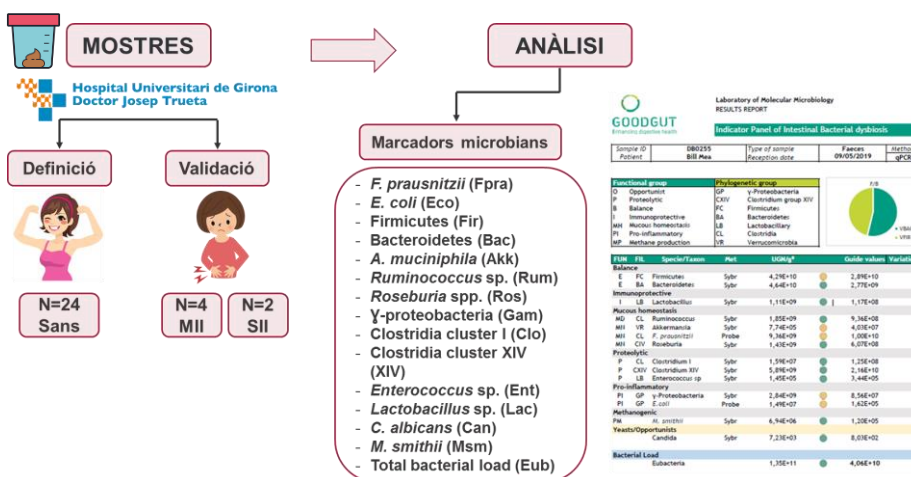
MOSTRES

Hospital Universitari de Girona Doctor Josep Trueta

Definició

Validació

N=24 Sans

N=4 MII

N=2 SII

ANÀLISI

Marcadors microbians

- F. prausnitzii (Fpra)
- E. coli (Eco)
- Firmicutes (Fir)
- Bacteroidetes (Bac)
- A. muciniphila (Akk)
- Ruminococcus sp. (Rum)
- Roseburia spp. (Ros)
- Ɣ-proteobacteria (Gam)
- Clostridia cluster I (Clo)
- Clostridia cluster XIV (XIV)
- Enterococcus sp. (Ent)
- Lactobacillus sp. (Lac)
- C. albicans (Can)
- M. smithii (Msm)
- Total bacterial load (Eub)

GOODGUT
Enhancing digestive health

Laboratory of Molecular Microbiology
RESULTS REPORT

Indicator Panel of Intestinal Bacterial dysbiosis

| Sample ID | DB0255 | Type of sample | Faeces | Metho |
|---|---|---|---|---|
| Patient | Bill Mea | Reception date | 09/05/2019 | qPCR |

| Functional group | | Phylogenetic group | |
|---|---|---|---|
| O | Opportunist | GP | γ-Proteobacteria |
| P | Proteolytic | CXIV | Clostridium group XIV |
| B | Balance | FC | Firmicutes |
| I | Immunoprotective | BA | Bacteroidetes |
| MH | Mucous homeostasis | LB | Lactobacillary |
| PI | Pro-inflammatory | CL | Clostridia |
| MP | Methane production | VR | Verrucomicrobia |

| FUN | FIL | Specie/Taxon | Met | UGN/g | Guide values | Variati |
|---|---|---|---|---|---|---|
| Balance | | | | | | |
| E | FC | Firmicutes | Sybr | 4,29E+10 | 2,89E+10 | |
| E | BA | Bacteroidetes | Sybr | 4,64E+10 | 2,77E+09 | |
| Immunoprotective | | | | | | |
| I | LB | Lactobacillus | Sybr | 1,11E+09 | 1,17E+08 | |
| Mucous homeostasis | | | | | | |
| MD | CL | Ruminococcus | Sybr | 1,85E+09 | 9,36E+08 | |
| MH | VR | Akkermansia | Sybr | 7,74E+05 | 4,03E+07 | |
| MH | CL | F. prausnitzii | Probe | 9,36E+09 | 1,00E+10 | |
| MN | CIV | Roseburia | Sybr | 1,43E+09 | 6,07E+08 | |
| Proteolytic | | | | | | |
| P | CL | Clostridium I | Sybr | 1,59E+07 | 1,25E+08 | |
| P | CXIV | Clostridium XIV | Sybr | 5,89E+09 | 2,16E+10 | |
| P | LB | Enterococcus sp | Sybr | 1,45E+05 | 3,44E+05 | |
| Pro-inflammatory | | | | | | |
| PI | GP | γ-Proteobacteria | Sybr | 2,84E+09 | 8,56E+07 | |
| PI | GP | E.coli | Probe | 1,49E+07 | 1,62E+05 | |
| Methanogenic | | | | | | |
| FM | | M. smithii | Sybr | 6,94E+06 | 1,20E+05 | |
| Yeasts/Opportunists | | | | | | |
| | | Candida | Sybr | 7,23E+03 | 8,03E+02 | |
| Bacterial Load | | | | | | |
| | | Eubacteria | | 1,35E+11 | 4,06E+10 | |